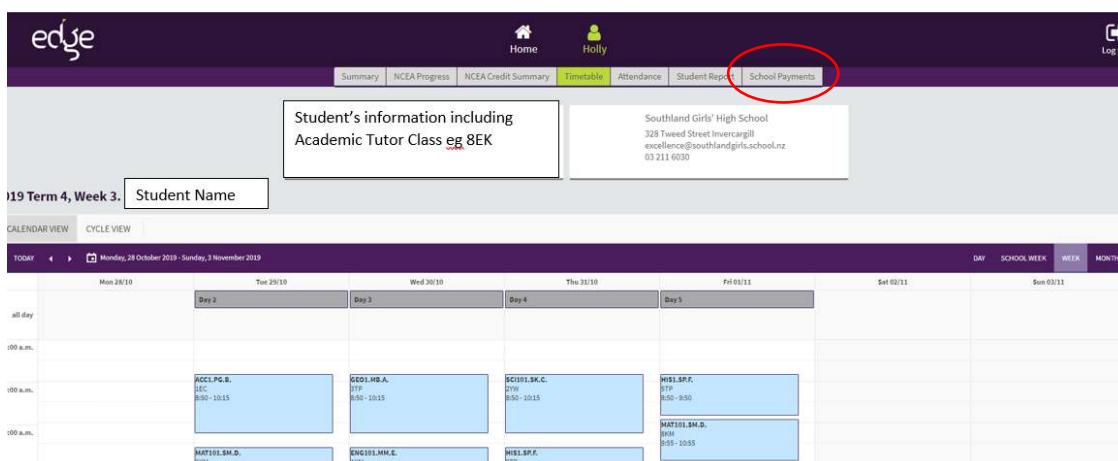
edge

Home Holly

Log

Summary NCEA Progress NCEA Credit Summary Timetable Attendance Student Report School Payments

Student's information including Academic Tutor Class eg 8EK

Southland Girls' High School
328 Tweed Street Invercargill
excellence@southlandgirls.school.nz
03 211 6030

)19 Term 4, Week 3. Student Name

CALENDAR VIEW CYCLE VIEW

TODAY Monday, 28 October 2019 - Sunday, 3 November 2019

DAY SCHOOL WEEK WEEK MONTH

| | Mon 28/10 | Tue 29/10 | Wed 30/10 | Thu 31/10 | Fri 01/11 | Sat 02/11 | Sun 03/11 |
|---|---|---|---|---|---|---|---|
| all day | | Day 2 | Day 3 | Day 4 | Day 5 | | |
| :00 a.m. | | | | | | | |
| :00 a.m. | | ACC1.PG.B. 1EC 8:50 - 10:15 | GEO1.MB.A. 3TP 8:50 - 10:15 | SCI101.SK.C. 2YW 8:50 - 10:15 | HIS1.SP.F. 5TP 8:50 - 9:50 | | |
| :00 a.m. | | | | | MAT101.SM.D. 8KM 9:55 - 10:55 | | |
| | | MAT101.SM.D. | ENG101.MM.E. | HIS1.SP.F. | | | |